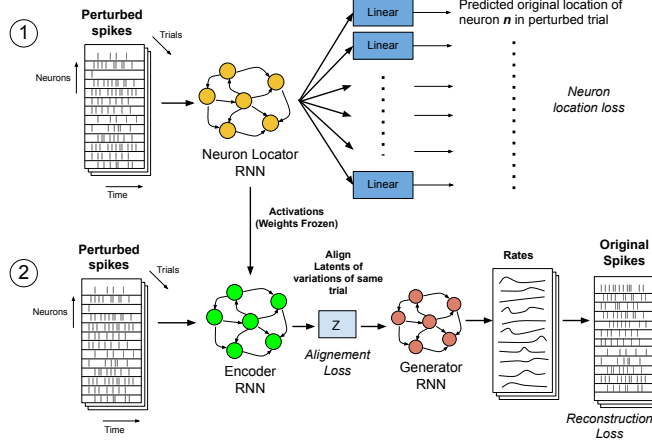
1

Perturbed spikes

Trials

Neurons

Time

Neuron Locator RNN

Linear

Linear

Linear

Predicted original location of neuron *n* in perturbed trial

*Neuron location loss*

Activations (Weights Frozen)

2

Perturbed spikes

Trials

Neurons

Time

Encoder RNN

Align Latents of variations of same trial

Z

*Alignement Loss*

Generator RNN

Rates

Original Spikes

*Reconstruction Loss*